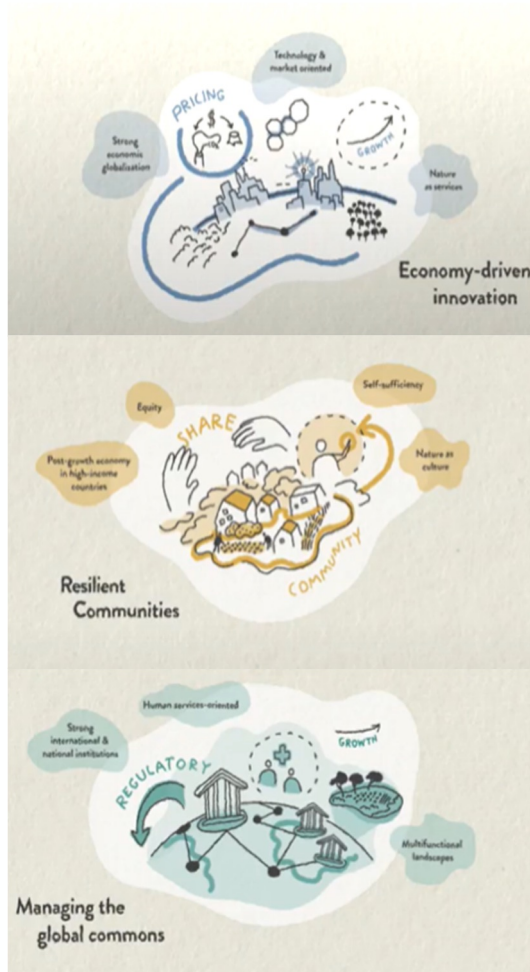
Technology & market oriented

PRICING

Strong economic globalization

GROWTH

Nature as services

Economy-driven innovation

Equity

Self-sufficiency

SHARE

Post-growth economy in high-income countries

Nature as culture

COMMUNITY

Resilient Communities

Human services-oriented

Strong international & national institutions

GROWTH

REGULATORY

Multifunctional landscapes

Managing the global commons